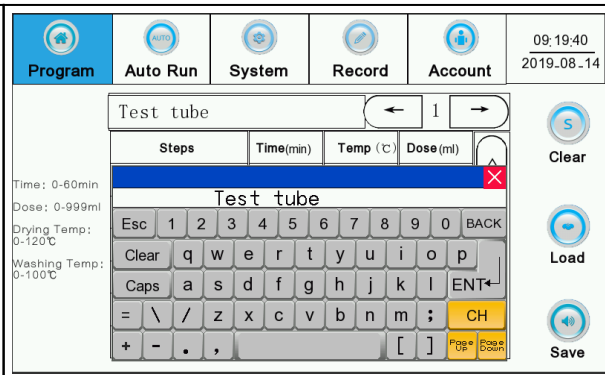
Program
AUTO
Auto Run
System
Record
Account
09:19:40
2019_08_14

Test tube
←
1
→

S
Clear

Steps
Time(min)
Temp (℃)
Dose(ml)

Time: 0-60min
Dose: 0-999ml
Drying Temp: 0-120℃
Washing Temp: 0-100℃

Test tube
×

Esc 1 2 3 4 5 6 7 8 9 0 BACK
Clear q w e r t y u i o p
Caps a s d f g h j k l ENT
= \ / z x c v b n m ; CH
+ - . , [ ] Page Up Page Down

Load

Save